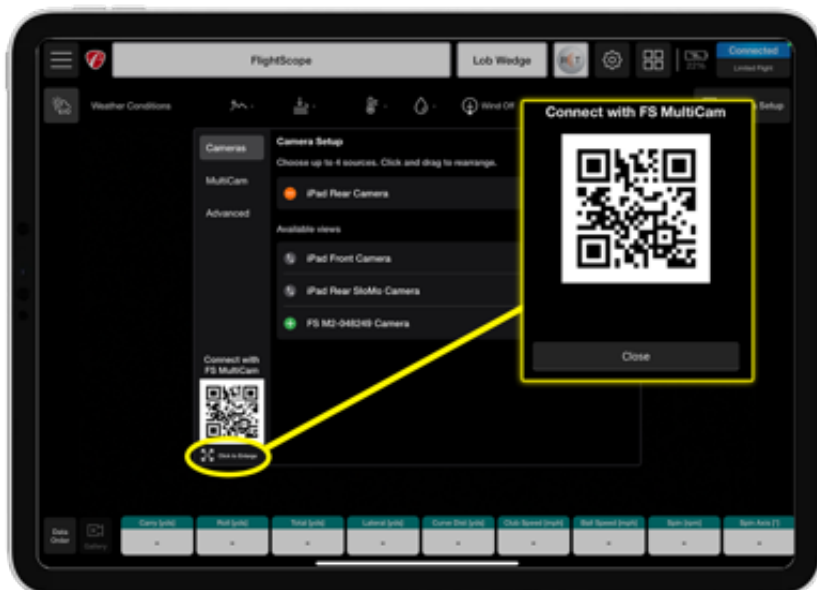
FlightScope

Lob Wedge

Connected

Limited Flight

Weather Conditions

Wind Off

Setup

Connect with FS MultiCam

Cameras

MultiCam

Advanced

Camera Setup

Choose up to 4 sources. Click and drag to rearrange.

iPad Rear Camera

Available views

iPad Front Camera

iPad Rear SloMo Camera

FS M2-048249 Camera

Connect with FS MultiCam

Click to Enlarge

Close

Data Order

Gallery

Carry [yds]

Roll [yds]

Total [yds]

Lateral [yds]

Curve Dist [yds]

Club Speed [mph]

Ball Speed [mph]

Spin [rpm]

Spin Axis [°]